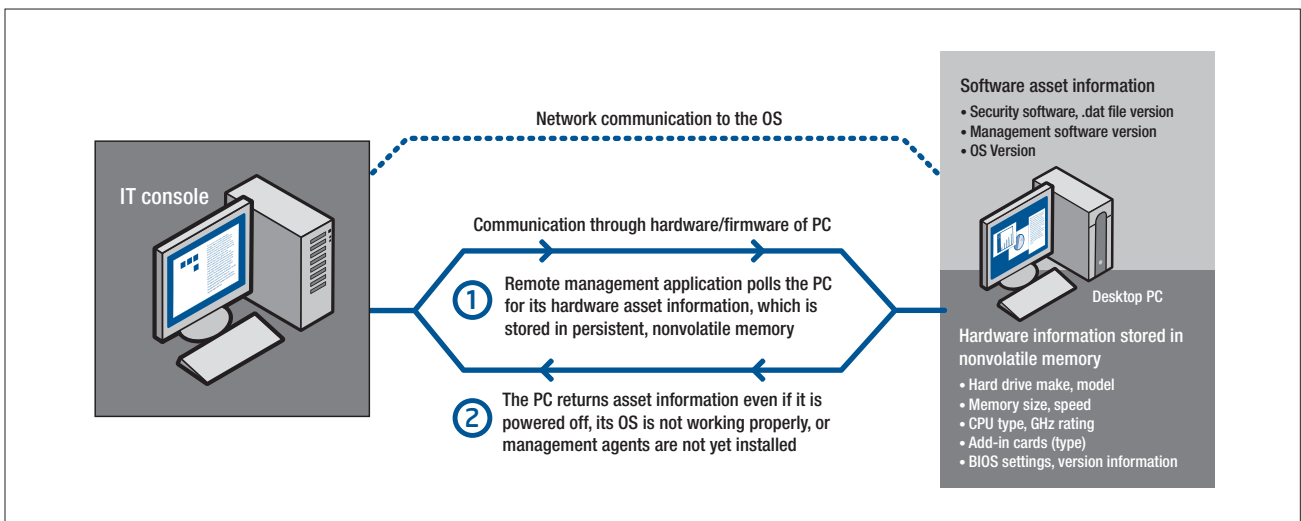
Network communication to the OS

IT console

Communication through hardware/firmware of PC

1 Remote management application polls the PC for its hardware asset information, which is stored in persistent, nonvolatile memory

2 The PC returns asset information even if it is powered off, its OS is not working properly, or management agents are not yet installed

Software asset information
• Security software, .dat file version
• Management software version
• OS Version

Desktop PC

Hardware information stored in nonvolatile memory
• Hard drive make, model
• Memory size, speed
• CPU type, GHz rating
• Add-in cards (type)
• BIOS settings, version information